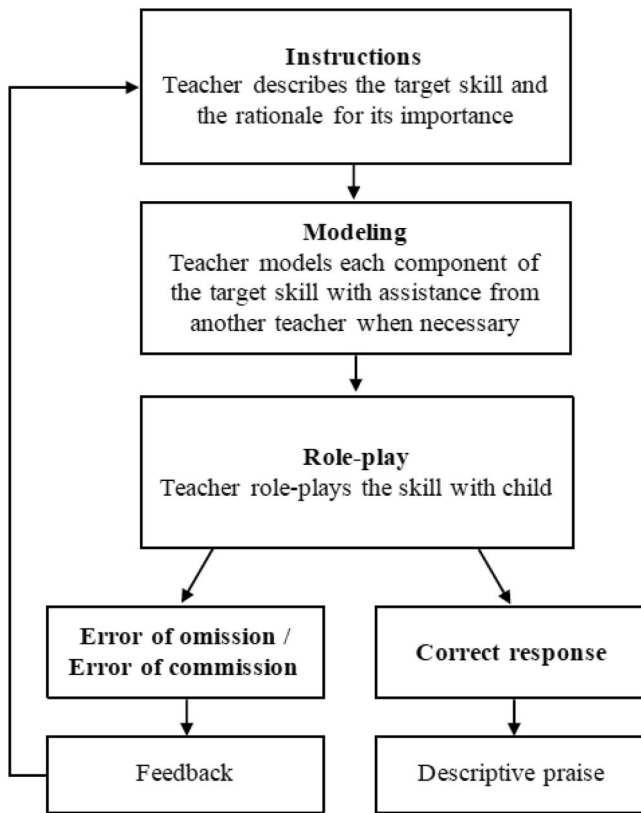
**Instructions**
Teacher describes the target skill and the rationale for its importance

**Modeling**
Teacher models each component of the target skill with assistance from another teacher when necessary

**Role-play**
Teacher role-plays the skill with child

**Error of omission / Error of commission**

**Correct response**

Feedback

Descriptive praise